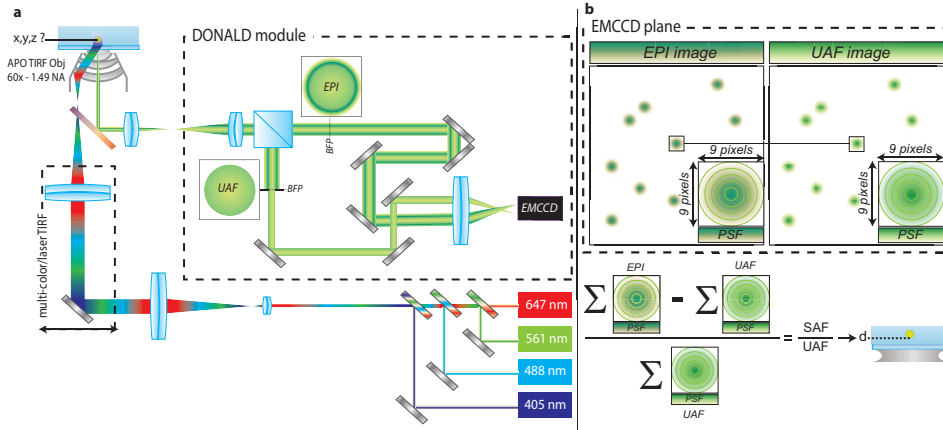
a

x,y,z ?

APO TIRF Obj
60x - 1.49 NA

DONALD module

EPI

BFP

UAF

BFP

EMCCD

multi-color/laserTIRF

647 nm

561 nm

488 nm

405 nm

b

EMCCD plane

EPI image

UAF image

9 pixels

9 pixels

PSF

9 pixels

9 pixels

PSF

$\sum$ EPI PSF - $\sum$ UAF PSF

$\sum$ PSF UAF

= $\frac{SAF}{UAF}$ → d